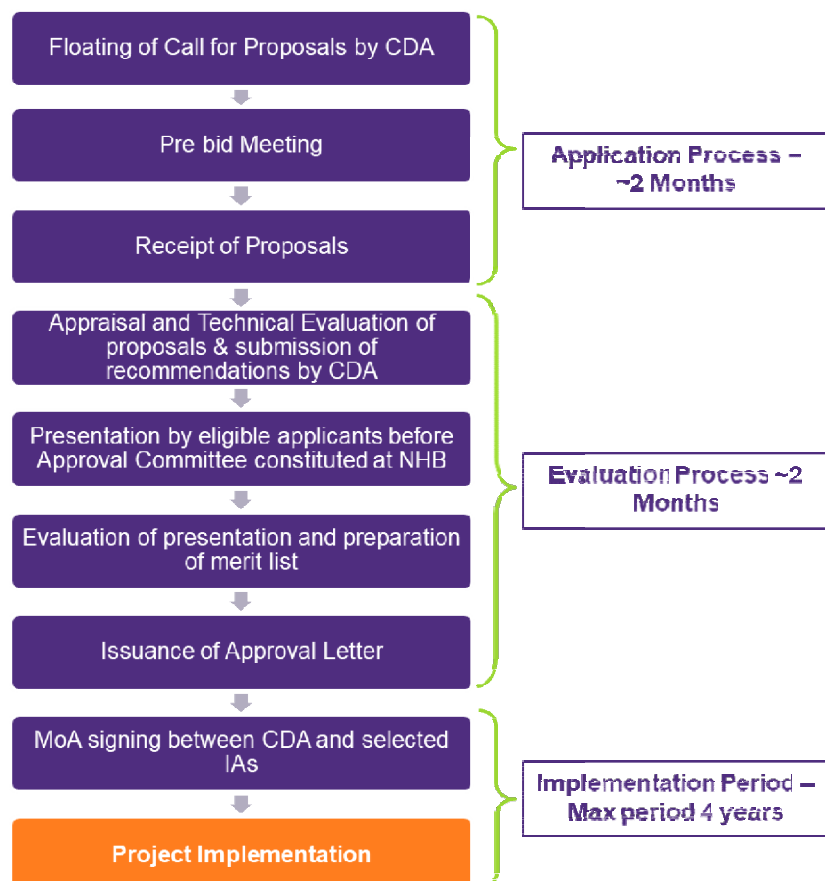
Floating of Call for Proposals by CDA

Pre bid Meeting

Receipt of Proposals

Application Process – ~2 Months

Appraisal and Technical Evaluation of proposals & submission of recommendations by CDA

Presentation by eligible applicants before Approval Committee constituted at NHB

Evaluation of presentation and preparation of merit list

Issuance of Approval Letter

Evaluation Process ~2 Months

MoA signing between CDA and selected IAs

Project Implementation

Implementation Period – Max period 4 years